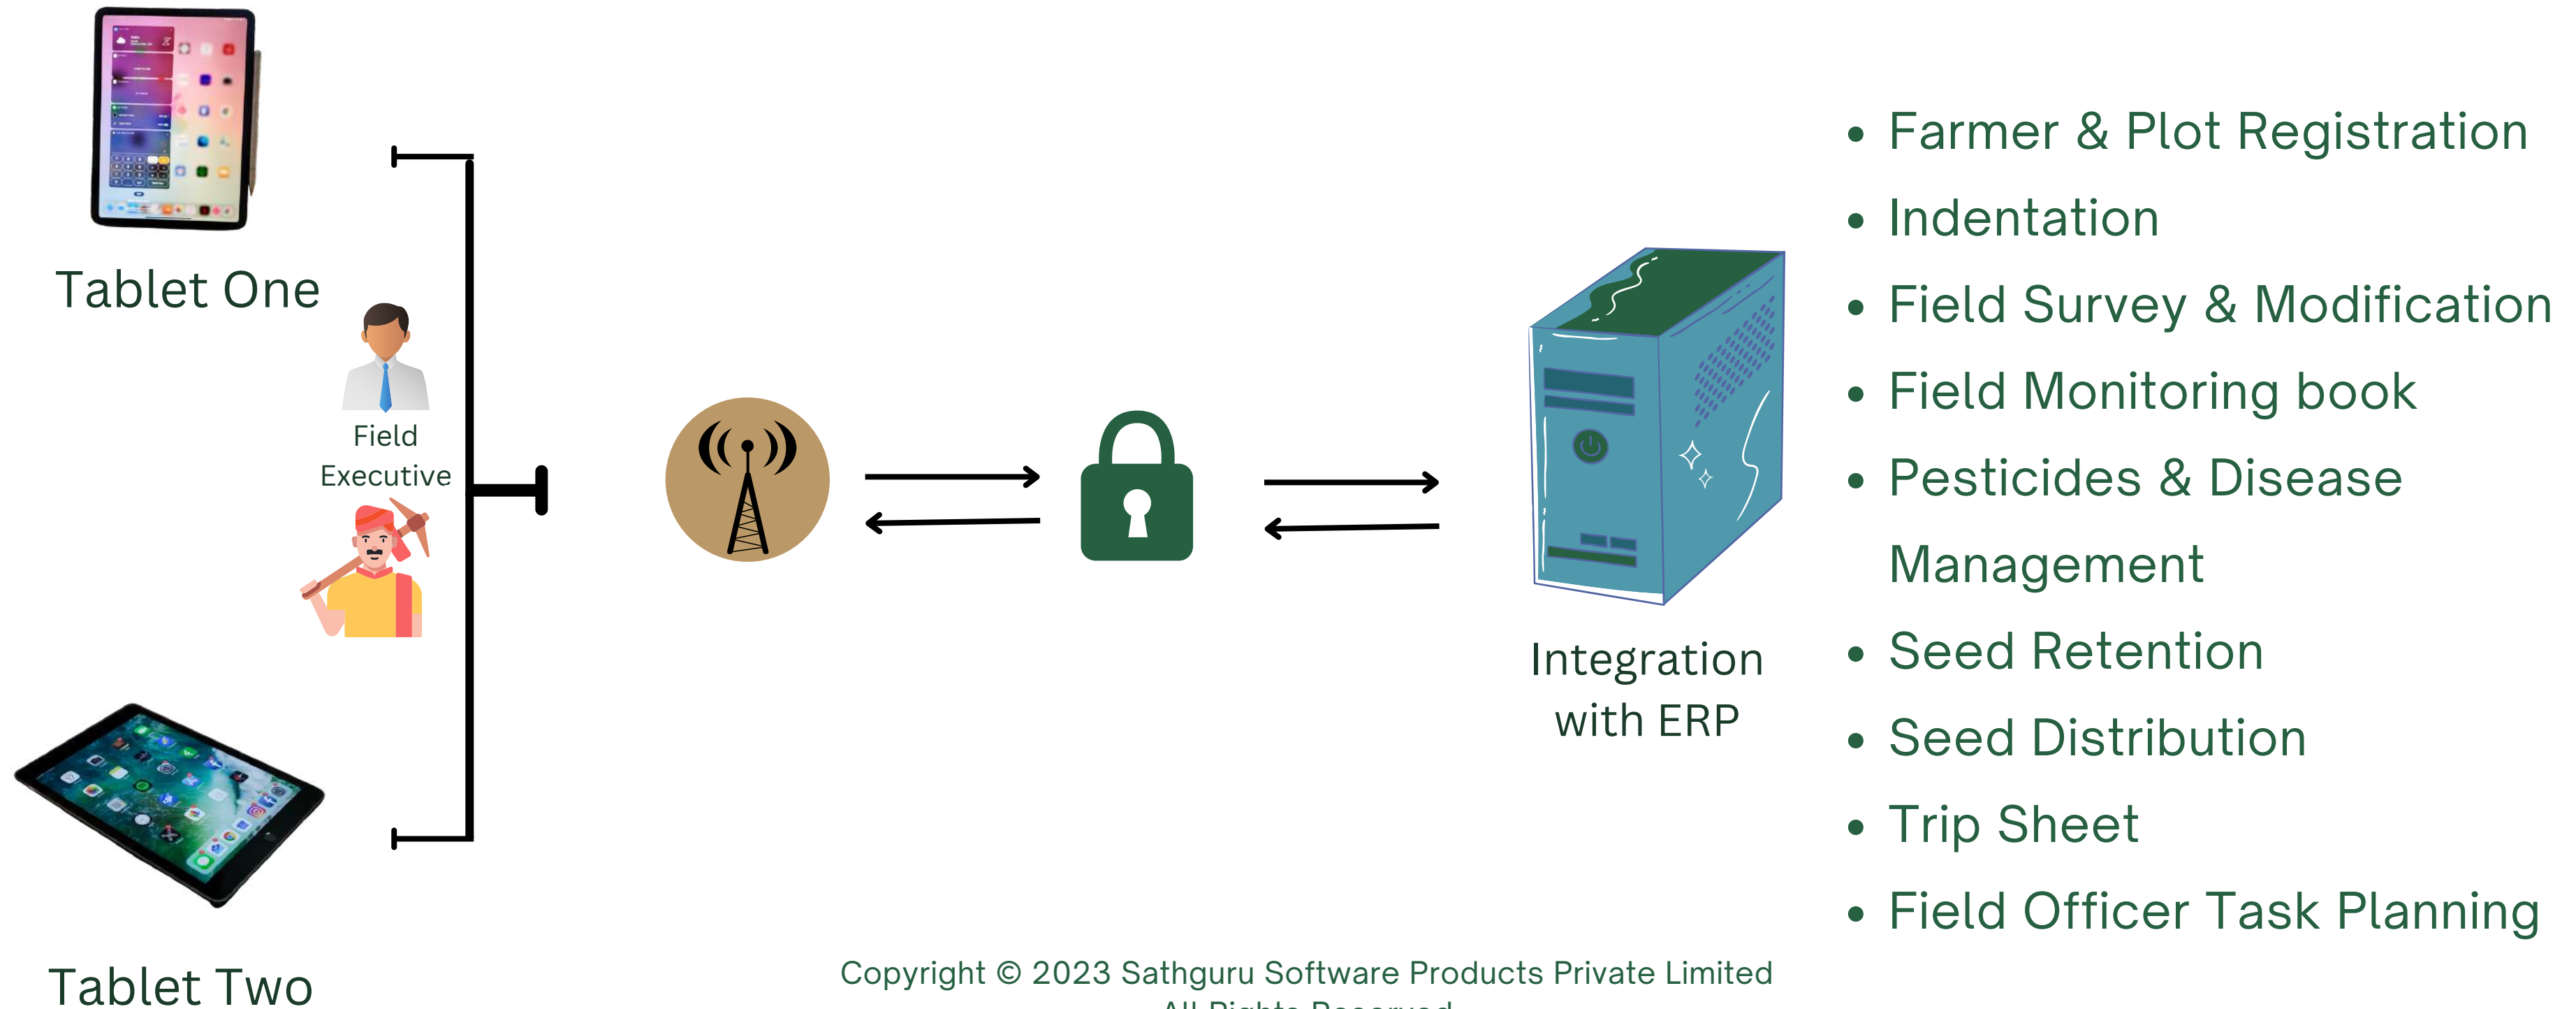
Tablet One

Field Executive

Tablet Two

Integration with ERP

- Farmer & Plot Registration
- Indentation
- Field Survey & Modification
- Field Monitoring book
- Pesticides & Disease Management
- Seed Retention
- Seed Distribution
- Trip Sheet
- Field Officer Task Planning

Copyright © 2023 Sathguru Software Products Private Limited
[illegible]